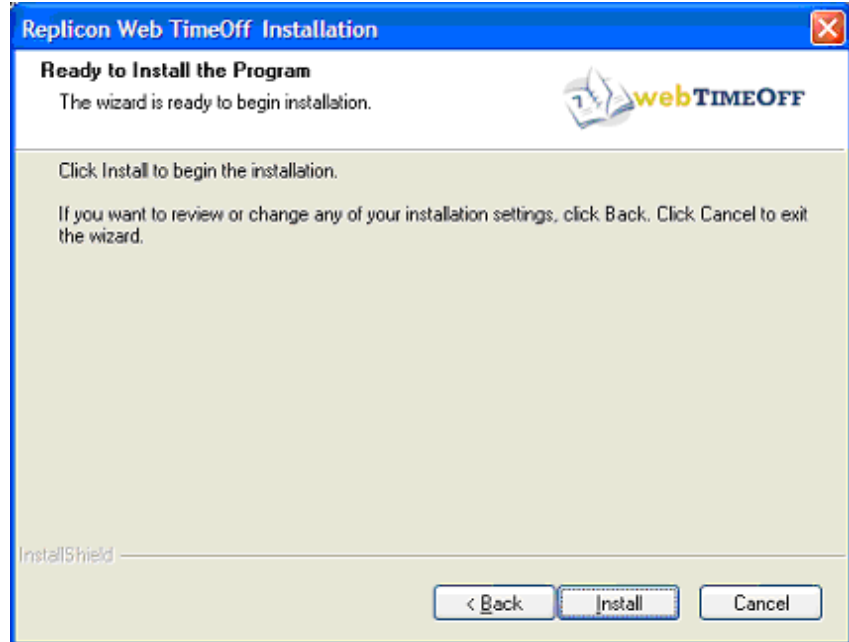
Replicon Web TimeOff Installation

Ready to Install the Program

The wizard is ready to begin installation.

webTIMEOFF

Click Install to begin the installation.

If you want to review or change any of your installation settings, click Back. Click Cancel to exit the wizard.

InstallShield

< Back

Install

Cancel